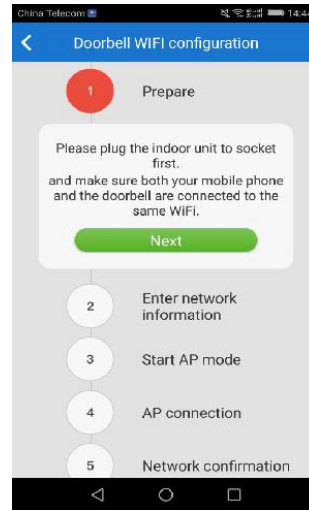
China Telecom 14:4

Doorbell WIFI configuration

1 Prepare

Please plug the indoor unit to socket first.
and make sure both your mobile phone and the doorbell are connected to the same WiFi.

Next

2 Enter network information

3 Start AP mode

4 AP connection

5 Network confirmation